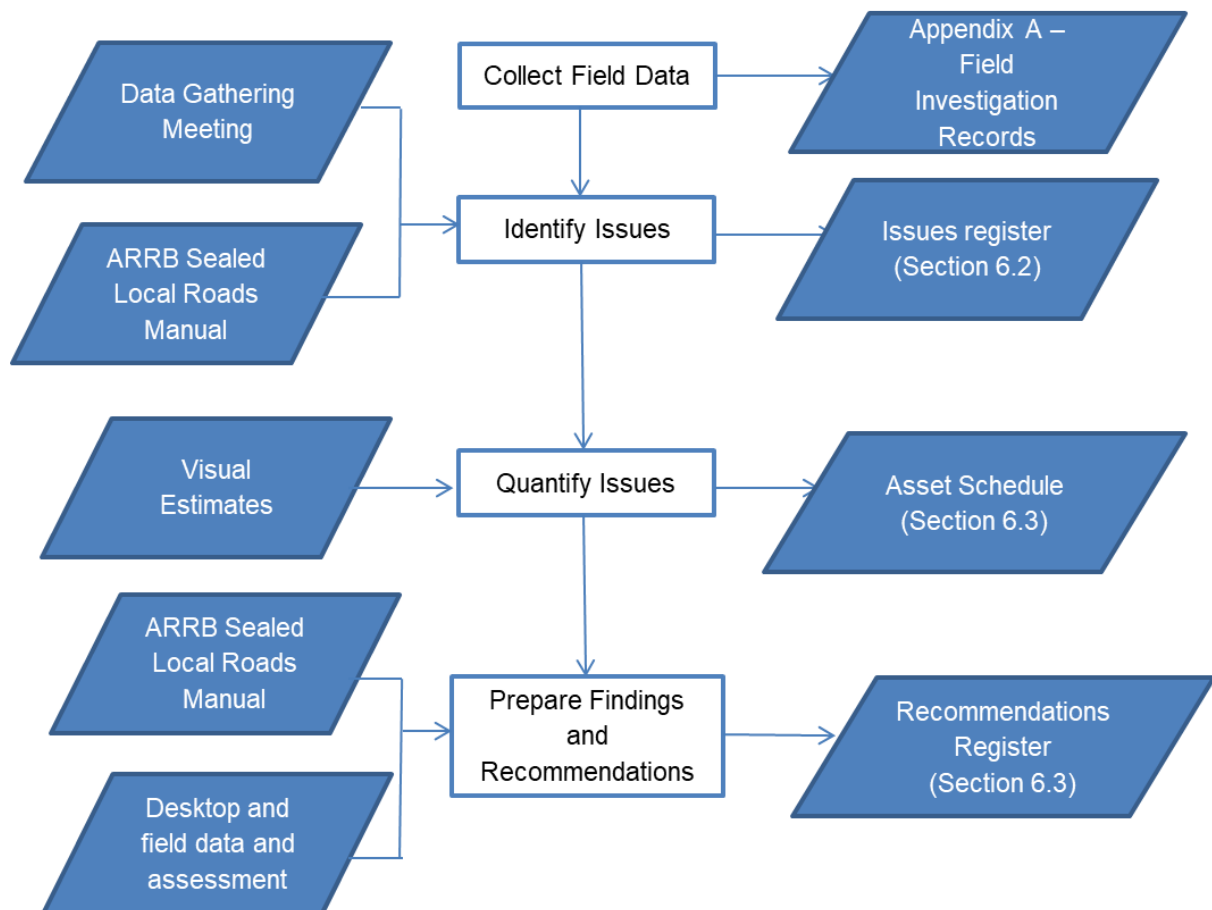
Data Gathering Meeting

Collect Field Data

Appendix A – Field Investigation Records

ARRB Sealed Local Roads Manual

Identify Issues

Issues register (Section 6.2)

Visual Estimates

Quantify Issues

Asset Schedule (Section 6.3)

ARRB Sealed Local Roads Manual

Prepare Findings and Recommendations

Recommendations Register (Section 6.3)

Desktop and field data and assessment